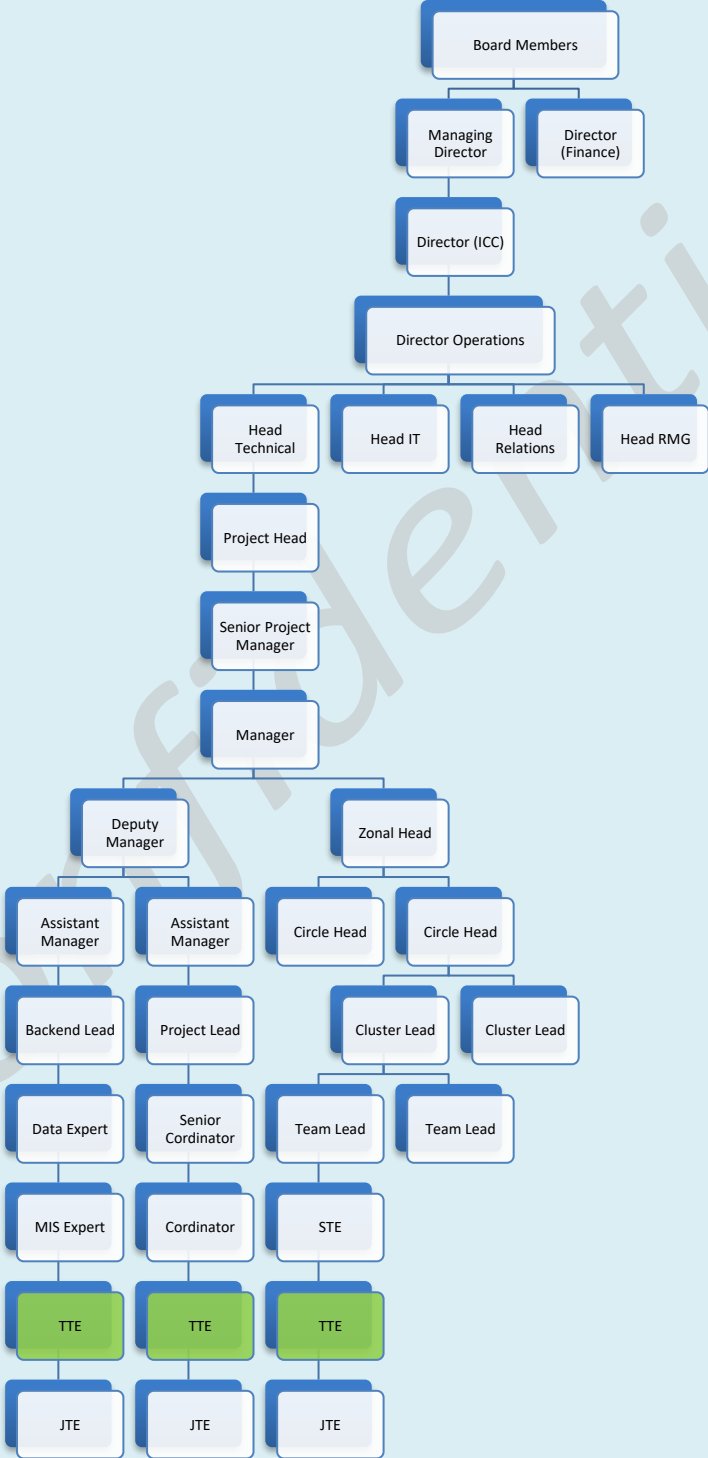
Board Members

Managing Director

Director (Finance)

Director (ICC)

Director Operations

Head Technical

Head IT

Head Relations

Head RMG

Project Head

Senior Project Manager

Manager

Deputy Manager

Zonal Head

Assistant Manager

Assistant Manager

Circle Head

Circle Head

Backend Lead

Project Lead

Cluster Lead

Cluster Lead

Data Expert

Senior Cordinator

Team Lead

Team Lead

MIS Expert

Cordinator

STE

TTE

TTE

TTE

JTE

JTE

JTE

Confidential